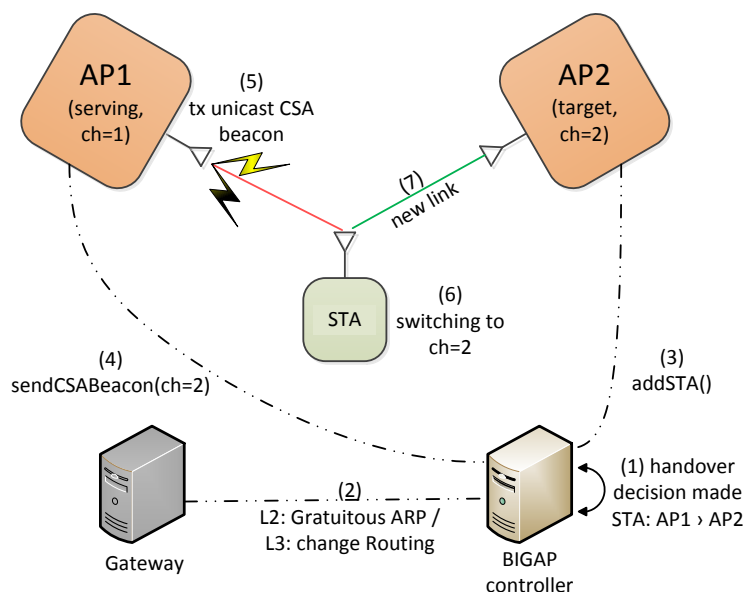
AP1
(serving, ch=1)

(5)
tx unicast CSA beacon

AP2
(target, ch=2)

(7)
new link

STA

(6)
switching to ch=2

(4)
sendCSABeacon(ch=2)

(3)
addSTA()

(1) handover decision made STA: AP1 › AP2

(2)
L2: Gratuitous ARP /
L3: change Routing

Gateway

BIGAP controller